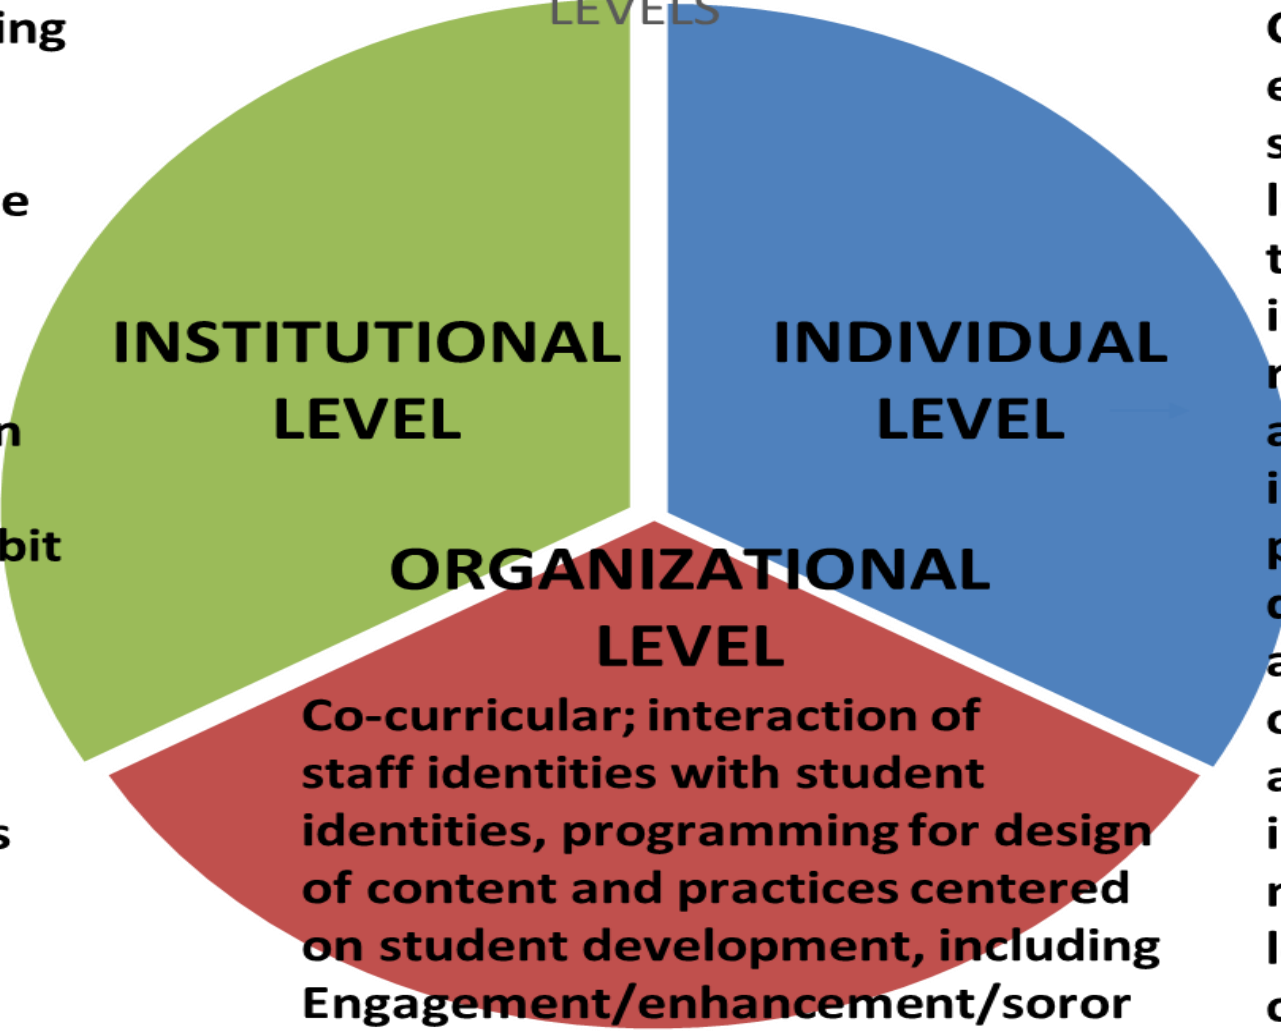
LEVELS

ing

e

n

bit

s

INSTITUTIONAL LEVEL

INDIVIDUAL LEVEL

ORGANIZATIONAL LEVEL

Co-curricular; interaction of staff identities with student identities, programming for design of content and practices centered on student development, including Engagement/enhancement/soror

C
e
s
I
t
i
r
a
i
p
c
a
c
a
i
r
I
c